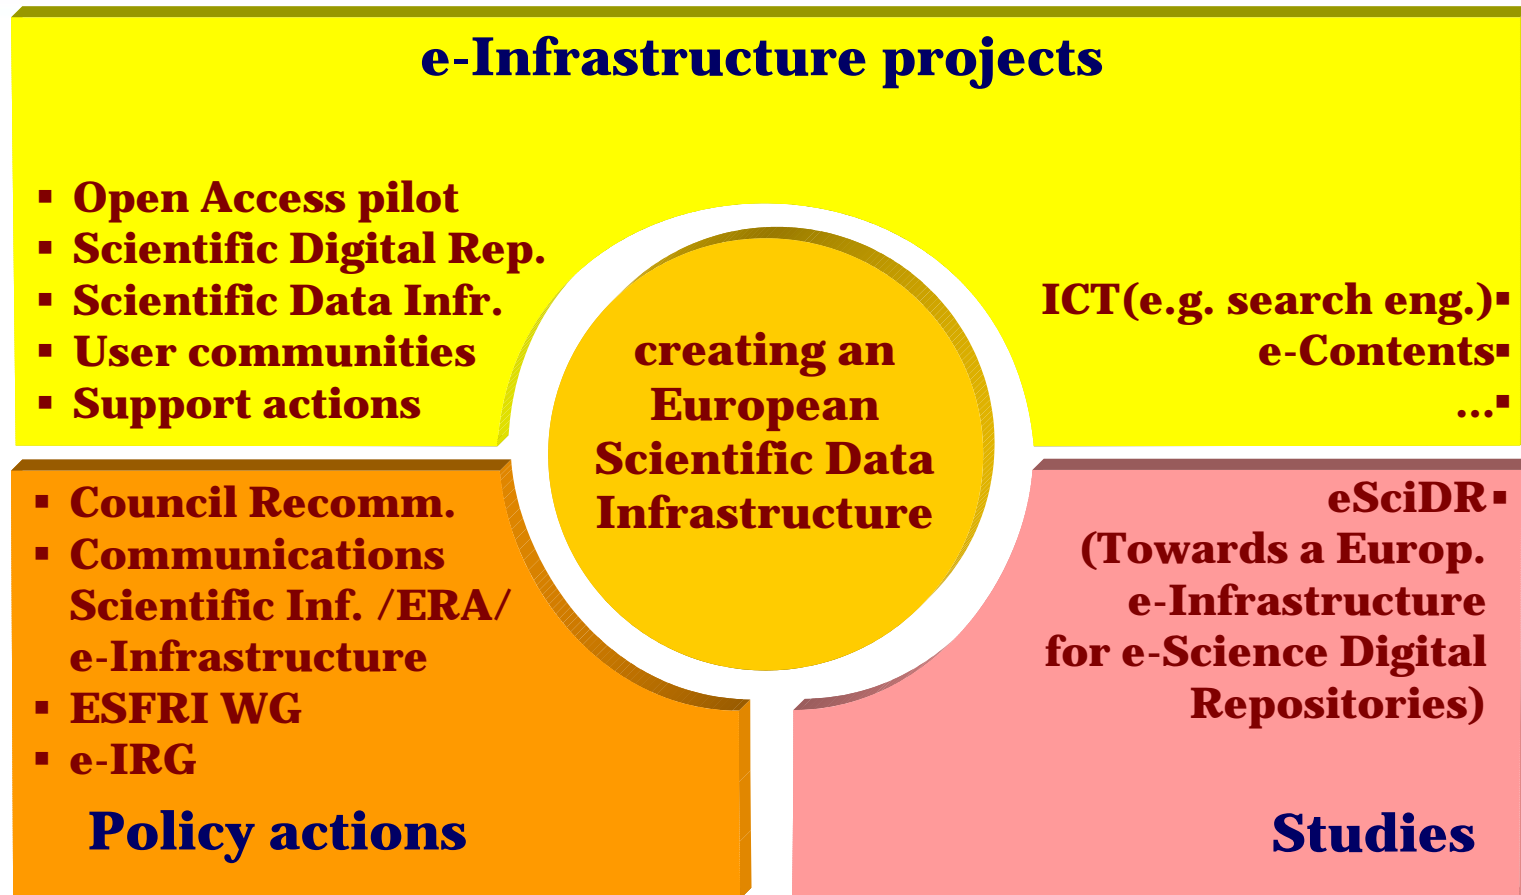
e-Infrastructure projects

- Open Access pilot
- Scientific Digital Rep.
- Scientific Data Infr.
- User communities
- Support actions

ICT(e.g. search eng.)
e-Contents
...

creating an European Scientific Data Infrastructure

- Council Recomm.
- Communications Scientific Inf. /ERA/ e-Infrastructure
- ESFRI WG
- e-IRG

Policy actions

eSciDR
(Towards a Europ. e-Infrastructure for e-Science Digital Repositories)

Studies